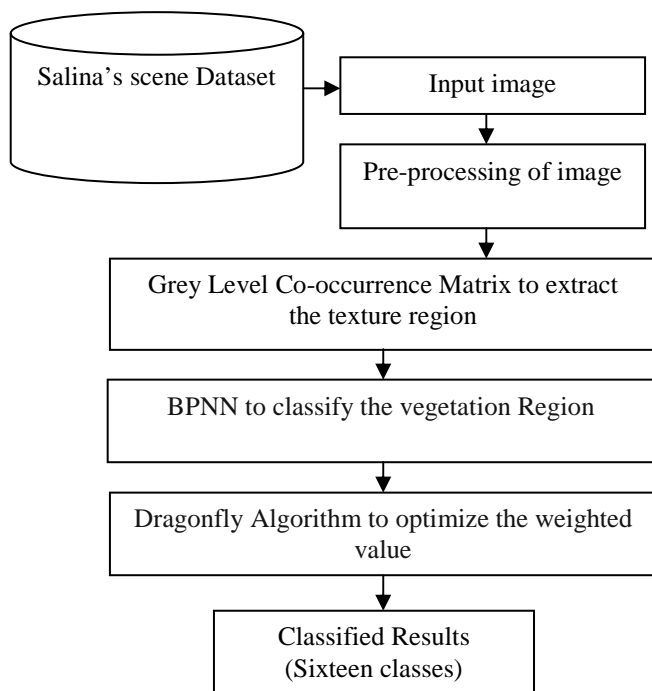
Salina's scene Dataset

Input image

Pre-processing of image

Grey Level Co-occurrence Matrix to extract the texture region

BPNN to classify the vegetation Region

Dragonfly Algorithm to optimize the weighted value

Classified Results (Sixteen classes)